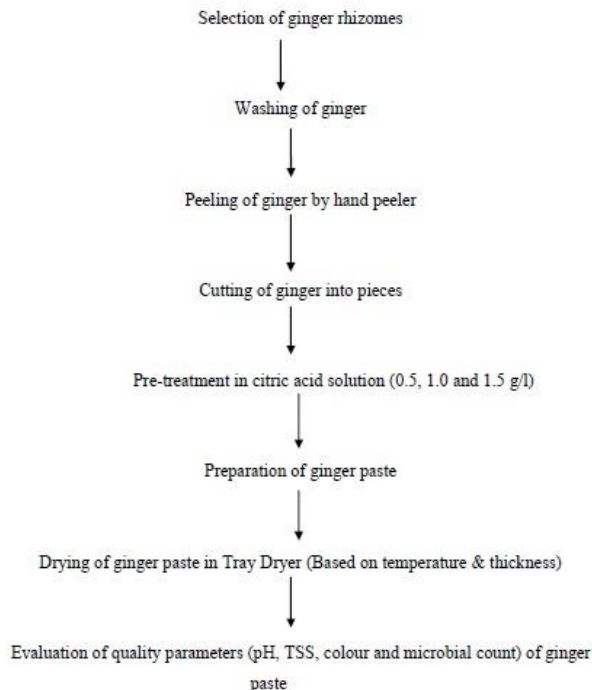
Selection of ginger rhizomes

Washing of ginger

Peeling of ginger by hand peeler

Cutting of ginger into pieces

Pre-treatment in citric acid solution (0.5, 1.0 and 1.5 g/l)

Preparation of ginger paste

Drying of ginger paste in Tray Dryer (Based on temperature & thickness)

Evaluation of quality parameters (pH, TSS, colour and microbial count) of ginger paste